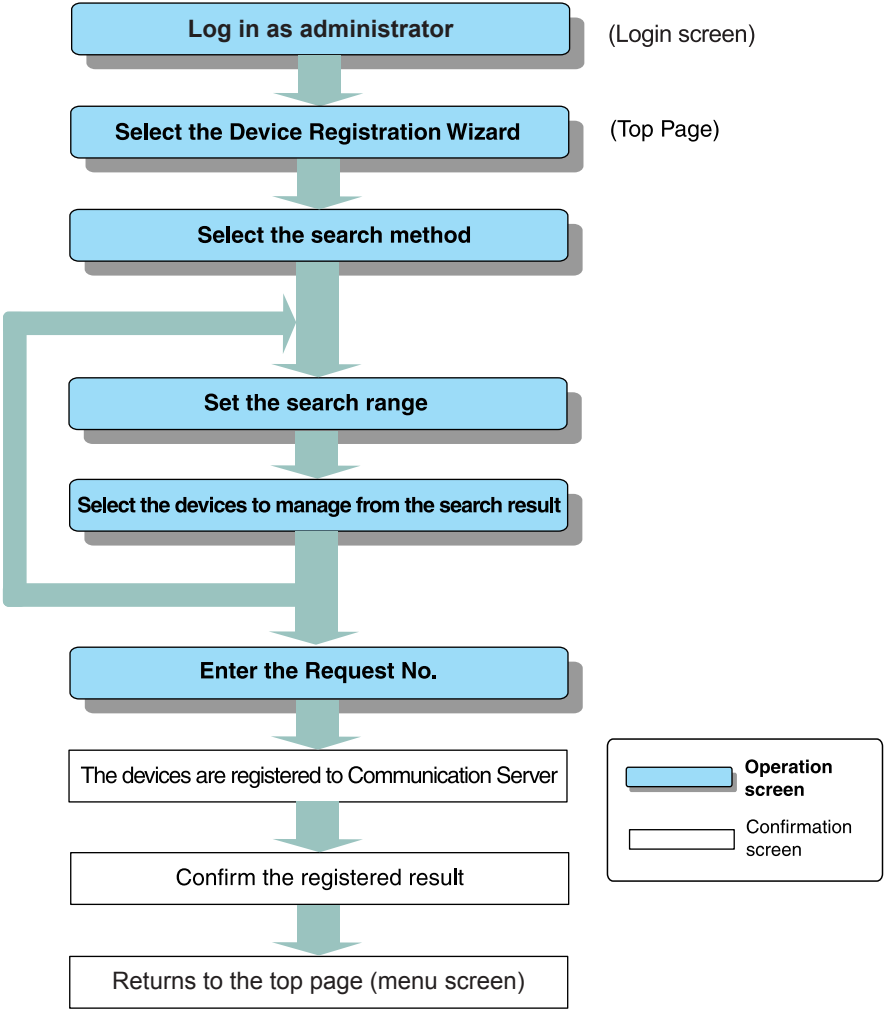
Log in as administrator

(Login screen)

Select the Device Registration Wizard

(Top Page)

Select the search method

Set the search range

Select the devices to manage from the search result

Enter the Request No.

The devices are registered to Communication Server

Confirm the registered result

Returns to the top page (menu screen)

Operation screen

Confirmation screen